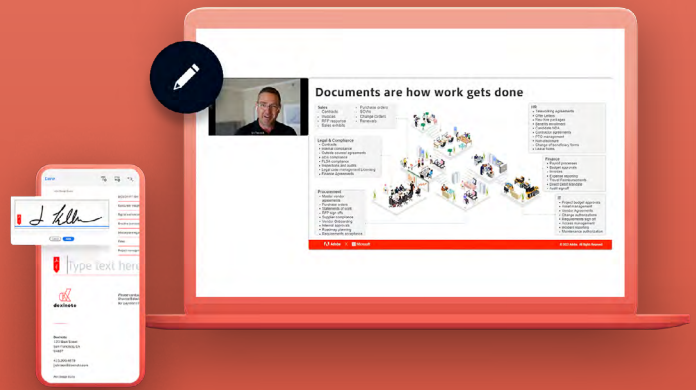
Documents are how work gets done

Sales
• Contracts
• Invoices
• RFP response
• Sales activity
• Purchase orders
• SOWs
• Change orders
• Renewals

HR
• Onboarding agreements
• Offer letters
• Benefits packages
• Benefits enrollment
• Confidential NDA
• Employment agreements

Legal & Compliance
• Contracts
• Internal compliance
• Patents
• Legal case management

Procurement
• Vendor contracts
• Purchase orders
• Statements of work
• RFP sign-offs
• Supplier compliance
• Vendor onboarding

Finance
• Payroll processes
• Budget approvals
• Invoices
• Expense reporting

IT
• Project budget approvals
• Asset management
• Vendor agreements

Adobe | Microsoft

© 2022 Adobe. All Rights Reserved.

Done

Type text here

docinote